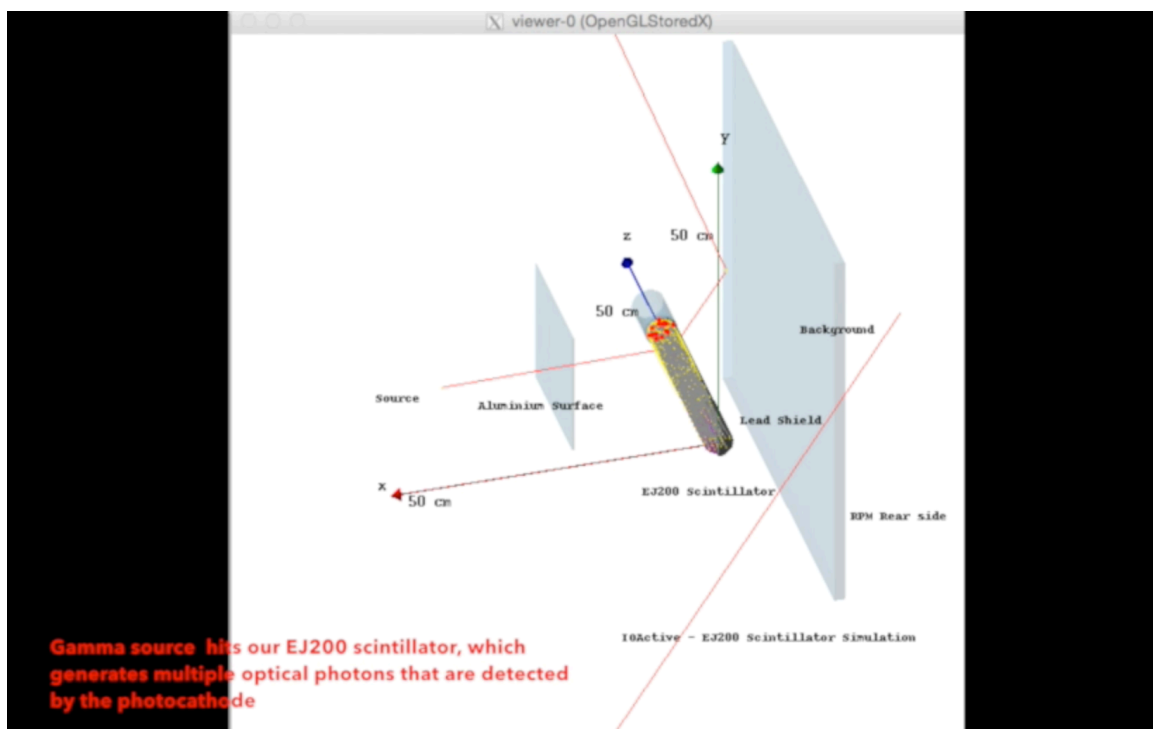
viewer-0 (OpenGLStoredX)

Y

z

50 cm

50 cm

Background

Source

Aluminium Surface

Lead Shield

x

50 cm

EJ200 Scintillator

RPM Rear side

IOActive - EJ200 Scintillator Simulation

Gamma source hits our EJ200 scintillator, which generates multiple optical photons that are detected by the photocathode